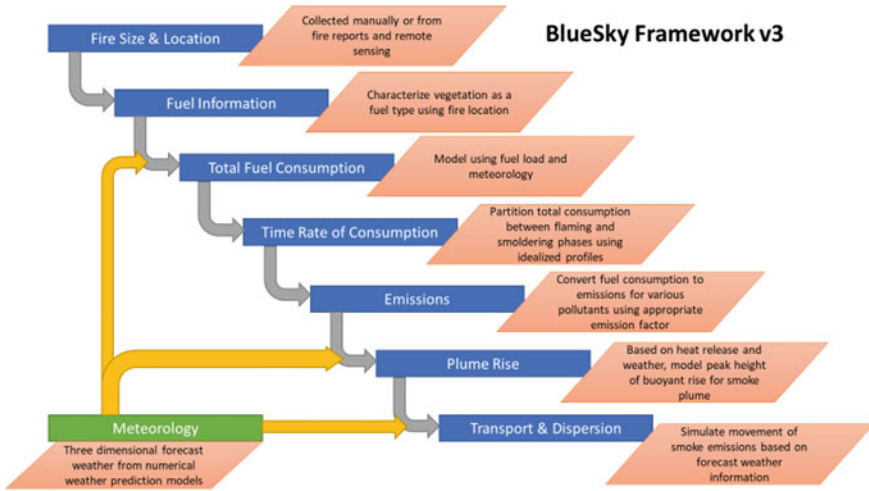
BlueSky Framework v3

Fire Size & Location

Collected manually or from fire reports and remote sensing

Fuel Information

Characterize vegetation as a fuel type using fire location

Total Fuel Consumption

Model using fuel load and meteorology

Time Rate of Consumption

Partition total consumption between flaming and smoldering phases using idealized profiles

Emissions

Convert fuel consumption to emissions for various pollutants using appropriate emission factor

Plume Rise

Based on heat release and weather, model peak height of buoyant rise for smoke plume

Transport & Dispersion

Simulate movement of smoke emissions based on forecast weather information

Meteorology

Three dimensional forecast weather from numerical weather prediction models